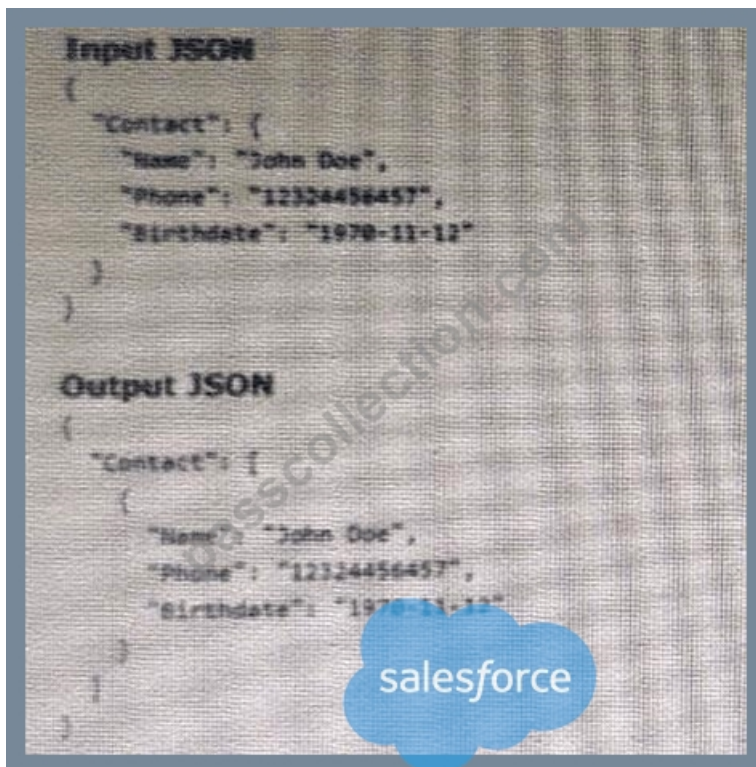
Input JSON
{
"Contact": {
"Name": "John Doe",
"Phone": "12324456457",
"Birthdate": "1970-11-12"
}
}

Output JSON
{
"Contact": [
{
"Name": "John Doe",
"Phone": "12324456457",
"Birthdate": "1970-11-12"
}
]
}

passcollection.com

salesforce